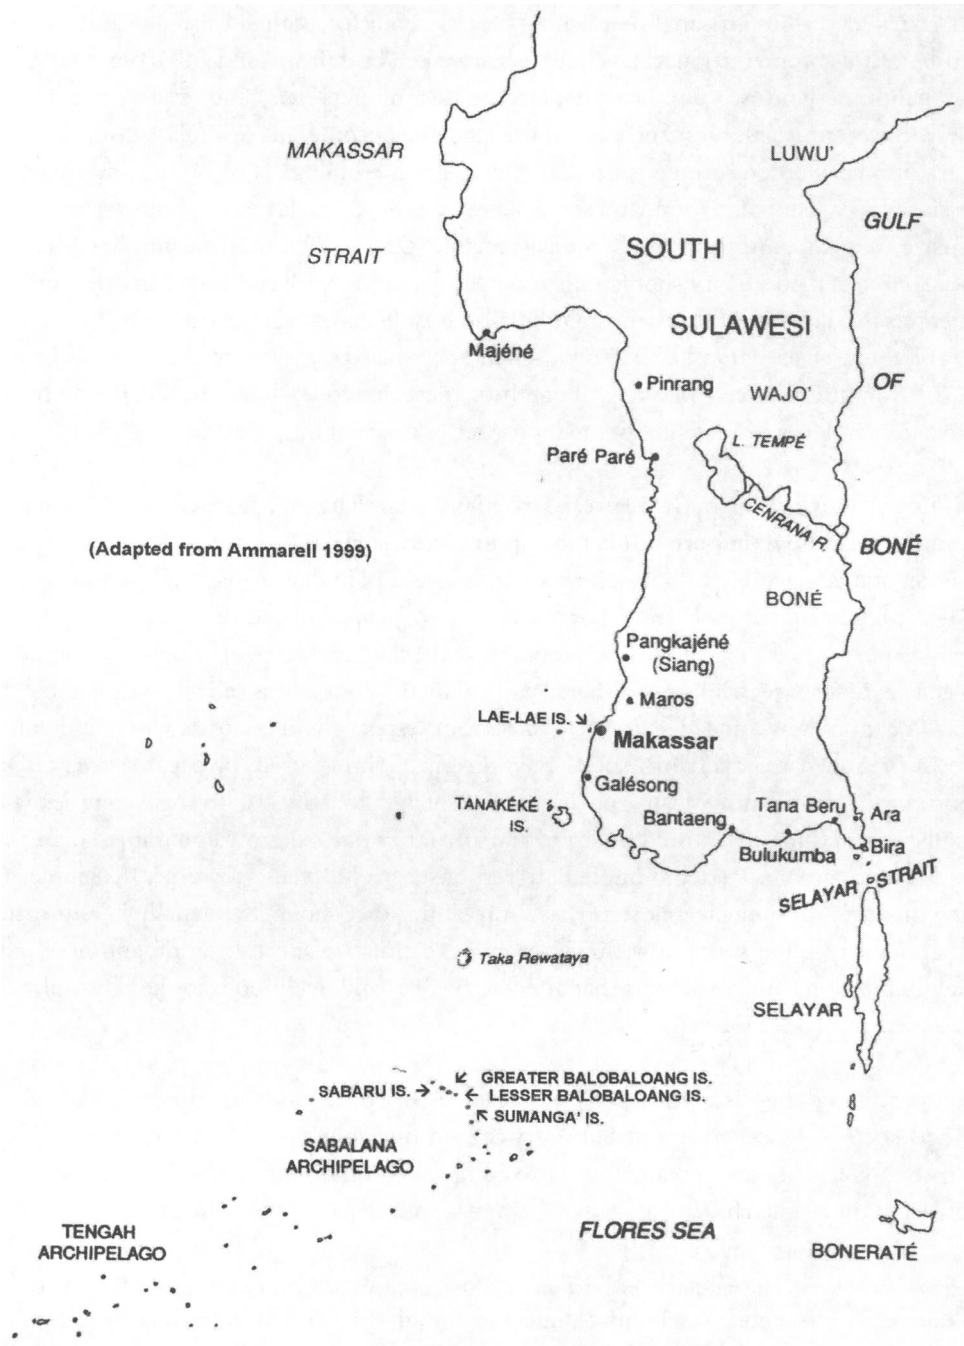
MAKASSAR

STRAIT

LUWU'

GULF

SOUTH

SULAWESI

OF

Majéné

Pinrang

WAJO'

L. TEMPÉ

Paré Paré

CENRANA R.

(Adapted from Ammarell 1999)

BONÉ

BONÉ

Pangkajéné (Siang)

Maros

LAE-LAE IS.

Makassar

Galésong

TANAKÉKÉ IS.

Bantaeng

Tana Beru

Ara

Bulukumba

Bira

SELAYAR STRAIT

Taka Rewataya

SELAYAR

GREATER BALOBALOANG IS.

SABARU IS.

LESSER BALOBALOANG IS.

SUMANGA' IS.

SABALANA ARCHIPELAGO

TENGAH ARCHIPELAGO

FLORES SEA

BONERATÉ